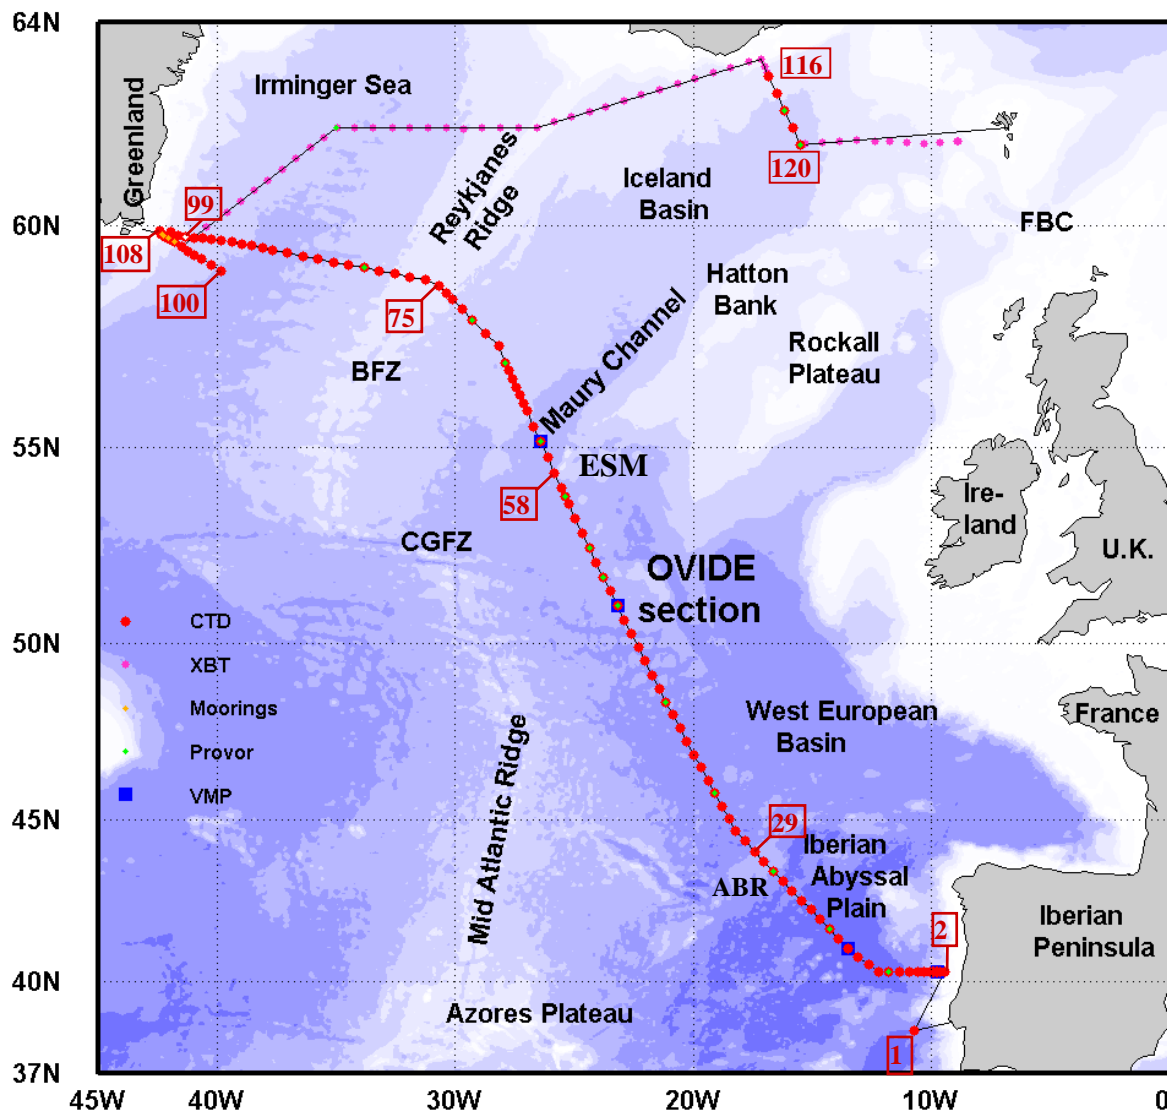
64N
60N
55N
50N
45N
40N
37N
45W
40W
30W
20W
10W
0

Greenland
Irminger Sea
Reykjanes Ridge
Iceland Basin
FBC
Hatton Bank
Rockall Plateau
Maury Channel
BFZ
ESM
CGFZ
OVIDE section
Ire-land
U.K.
West European Basin
France
Mid Atlantic Ridge
Iberian Abyssal Plain
ABR
Iberian Peninsula
Azores Plateau

116
120
99
108
100
75
58
29
2
1

CTD
XBT
Moorings
Provor
VMP